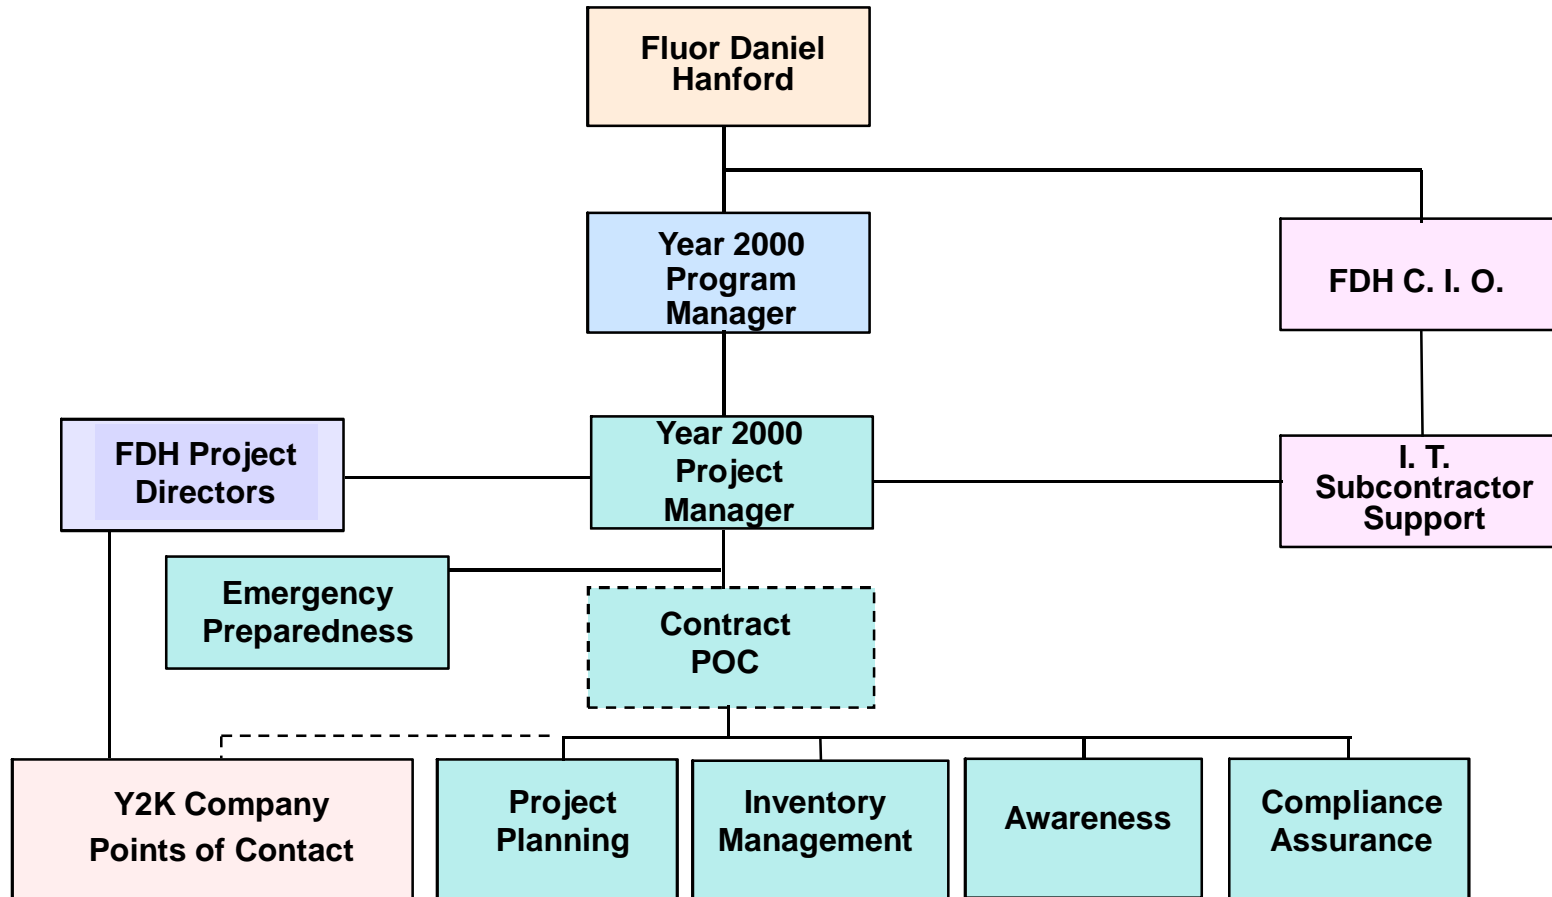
Fluor Daniel Hanford

Year 2000 Program Manager

FDH C. I. O.

FDH Project Directors

Year 2000 Project Manager

I. T. Subcontractor Support

Emergency Preparedness

Contract POC

Y2K Company Points of Contact

Project Planning

Inventory Management

Awareness

Compliance Assurance